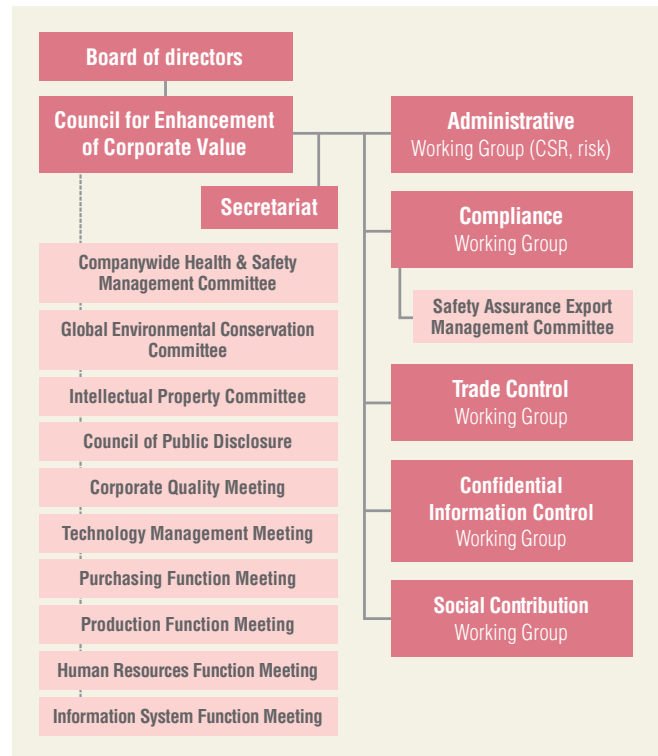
Board of directors

Council for Enhancement of Corporate Value

Secretariat

Companywide Health & Safety Management Committee

Global Environmental Conservation Committee

Intellectual Property Committee

Council of Public Disclosure

Corporate Quality Meeting

Technology Management Meeting

Purchasing Function Meeting

Production Function Meeting

Human Resources Function Meeting

Information System Function Meeting

Administrative Working Group (CSR, risk)

Compliance Working Group

Safety Assurance Export Management Committee

Trade Control Working Group

Confidential Information Control Working Group

Social Contribution Working Group